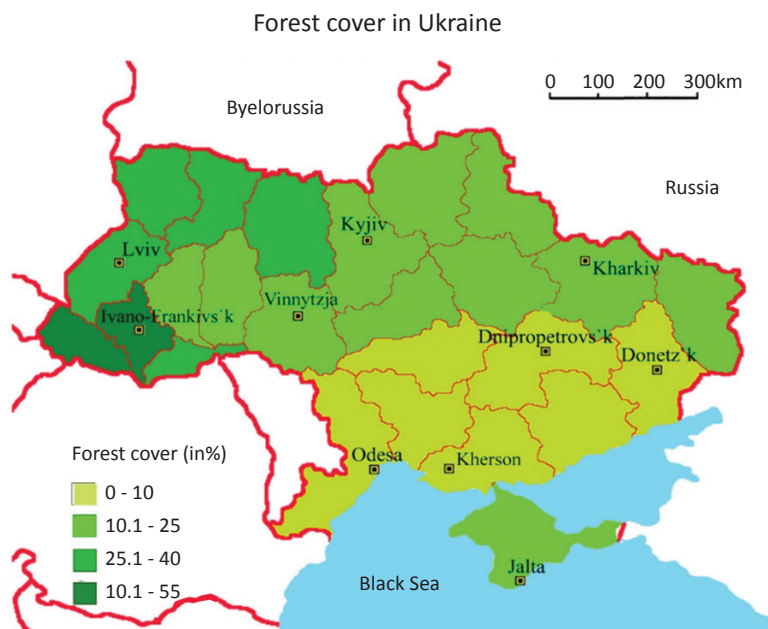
Forest cover in Ukraine

0 100 200 300km

Byelorussia

Russia

Lviv

Kyjiv

Kharkiv

Ivano-Frankivs`k

Vinnytzja

Dnipropetrovs`k

Donetz`k

Forest cover (in%)

Odesa

Kherson

0 - 10

10.1 - 25

25.1 - 40

10.1 - 55

Jalta

Black Sea